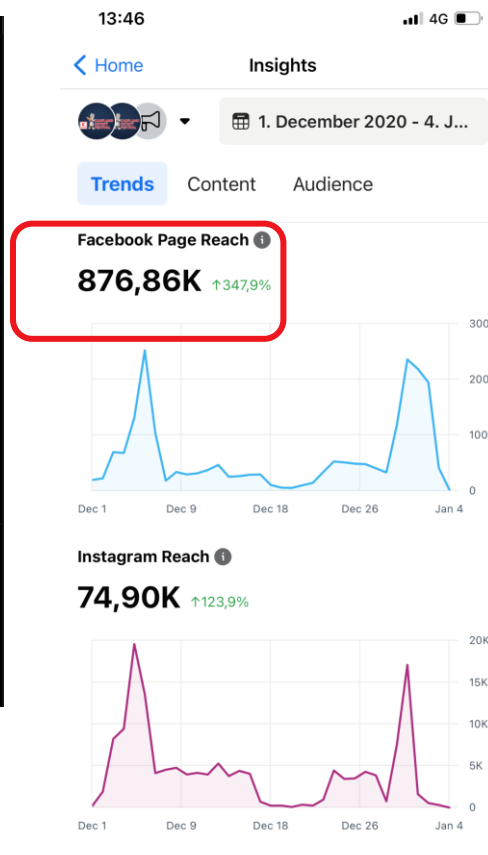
13:46 4G

Home

Insights

1. December 2020 - 4. J...

Trends Content Audience

Facebook Page Reach

876,86K ↑347,9%

300

200

100

0

Dec 1 Dec 9 Dec 18 Dec 26 Jan 4

Instagram Reach

74,90K ↑123,9%

20K

15K

10K

5K

0

Dec 1 Dec 9 Dec 18 Dec 26 Jan 4